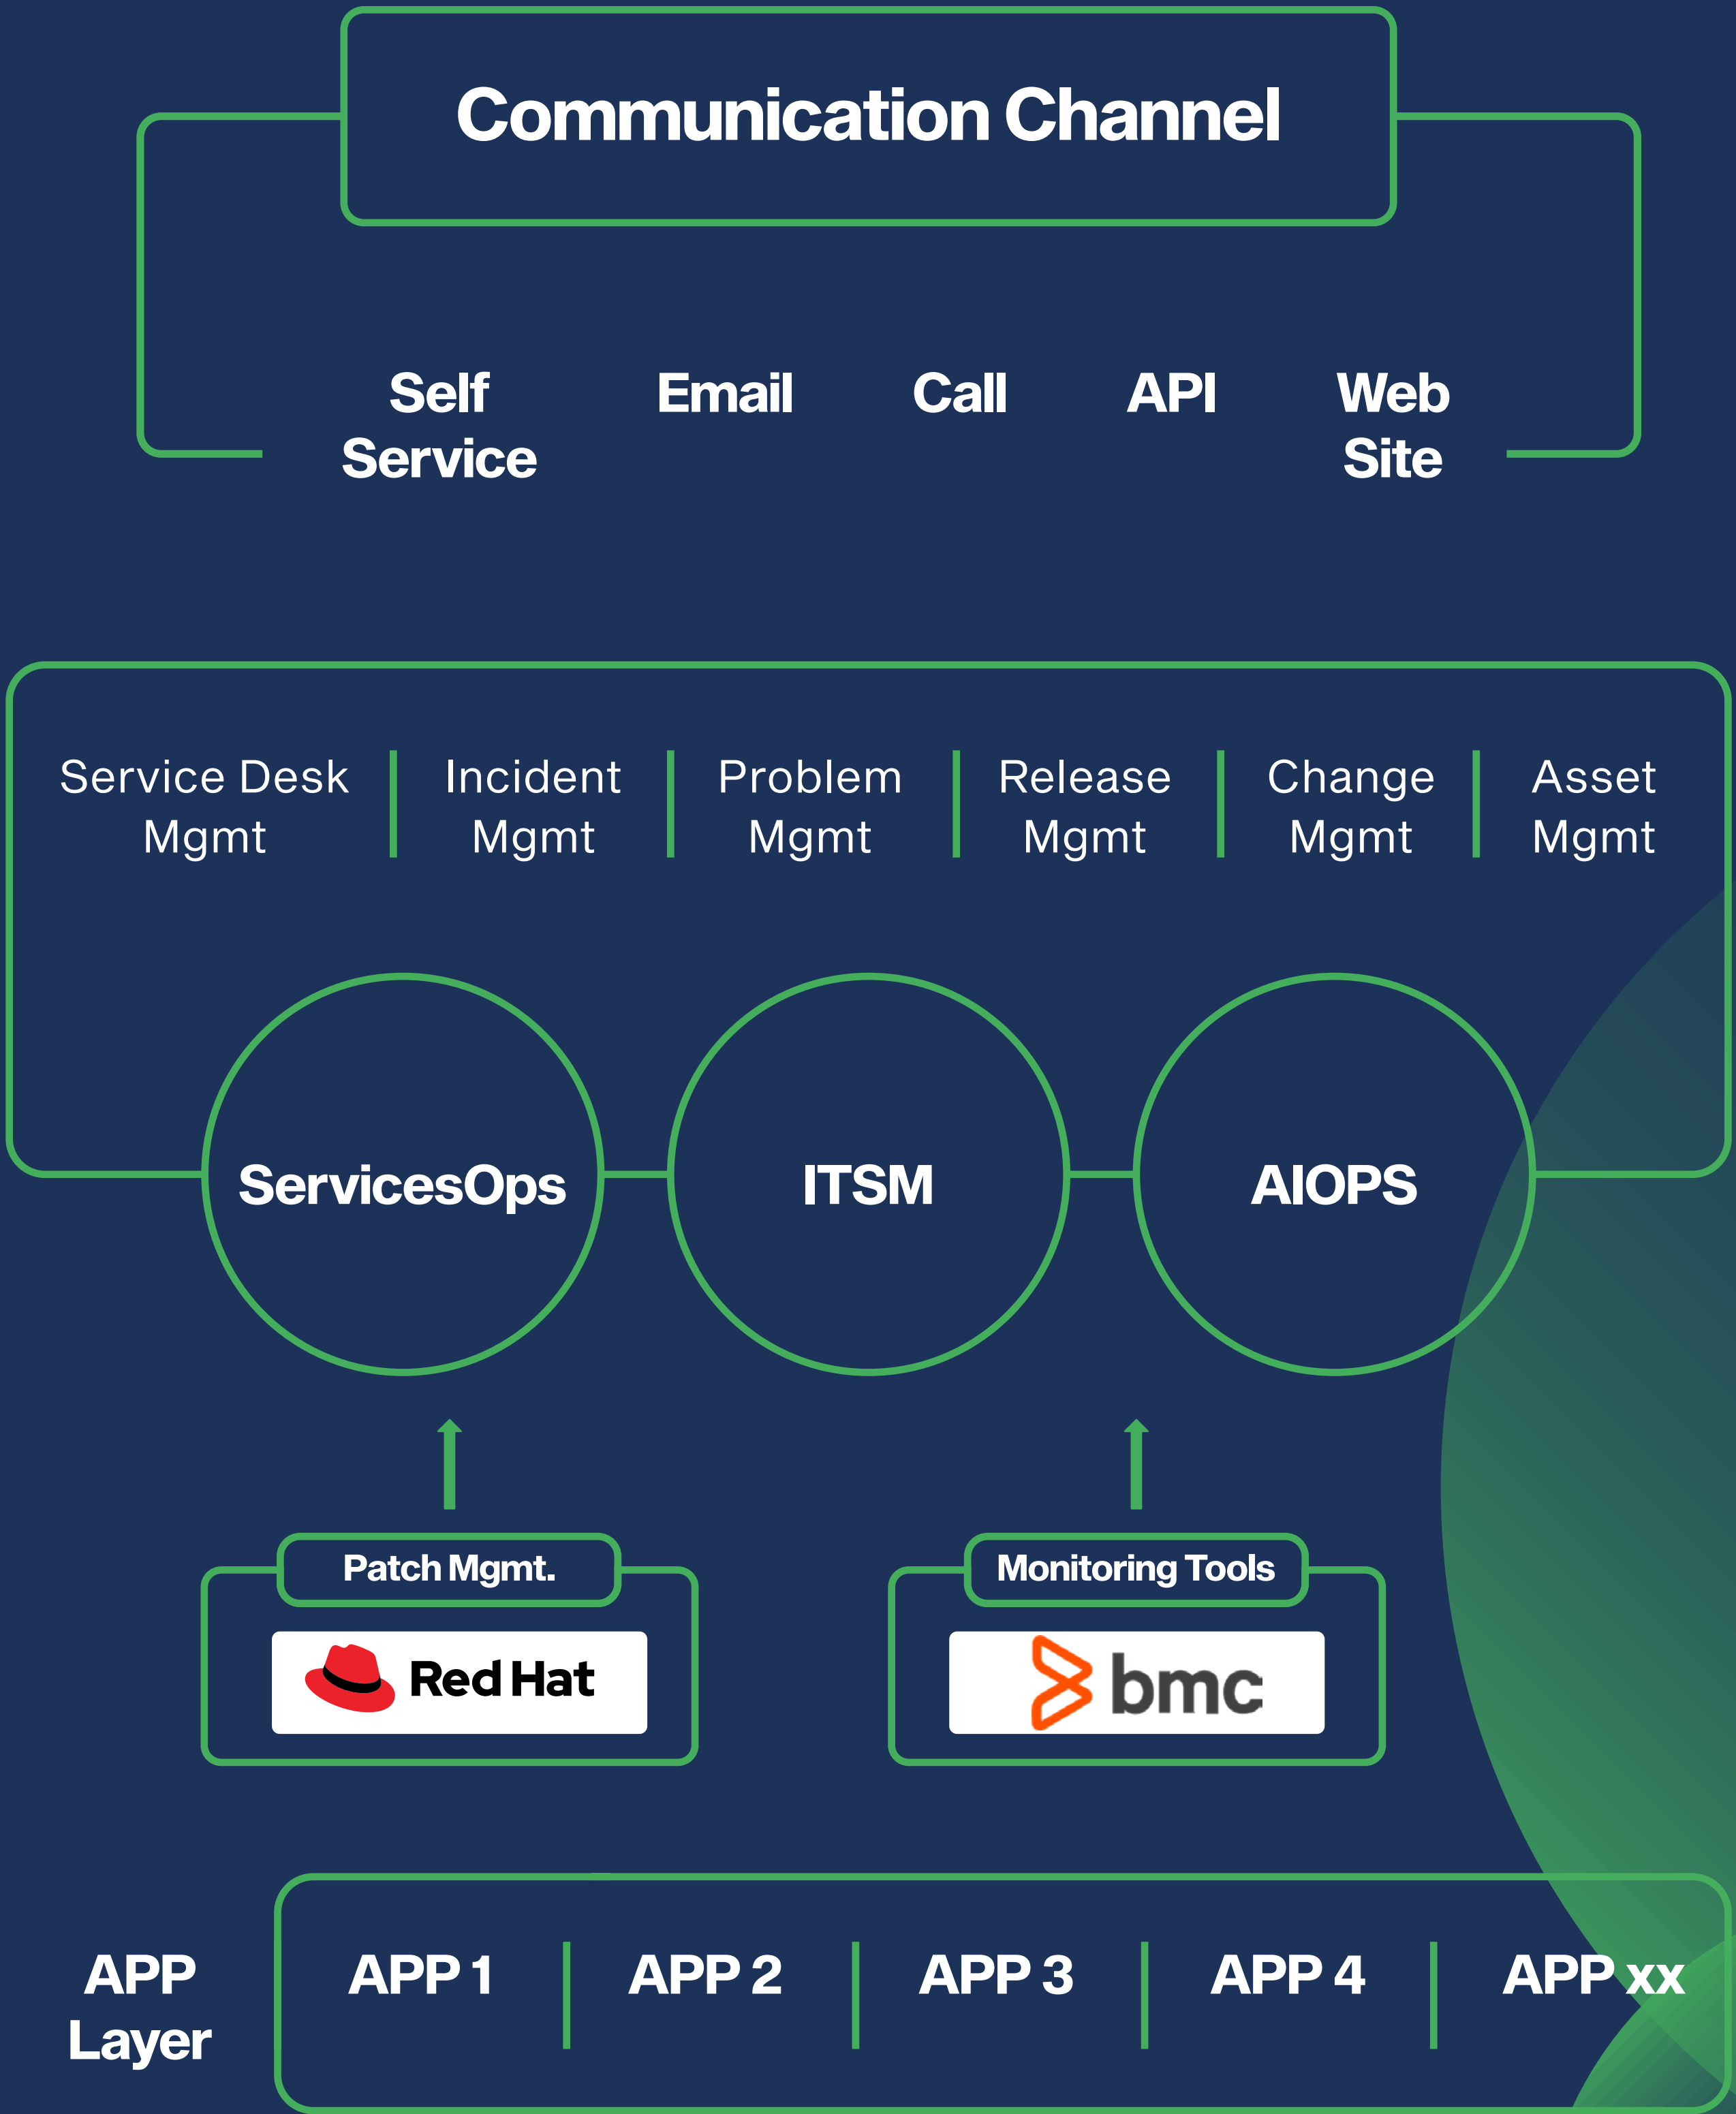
Communication Channel

Self Service

Email

Call

API

Web Site

Service Desk Mgmt | Incident Mgmt | Problem Mgmt | Release Mgmt | Change Mgmt | Asset Mgmt

ServicesOps

ITSM

AIOPS

Patch Mgmt.

Red Hat

Monitoring Tools

bmc

APP Layer

APP 1 | APP 2 | APP 3 | APP 4 | APP xx